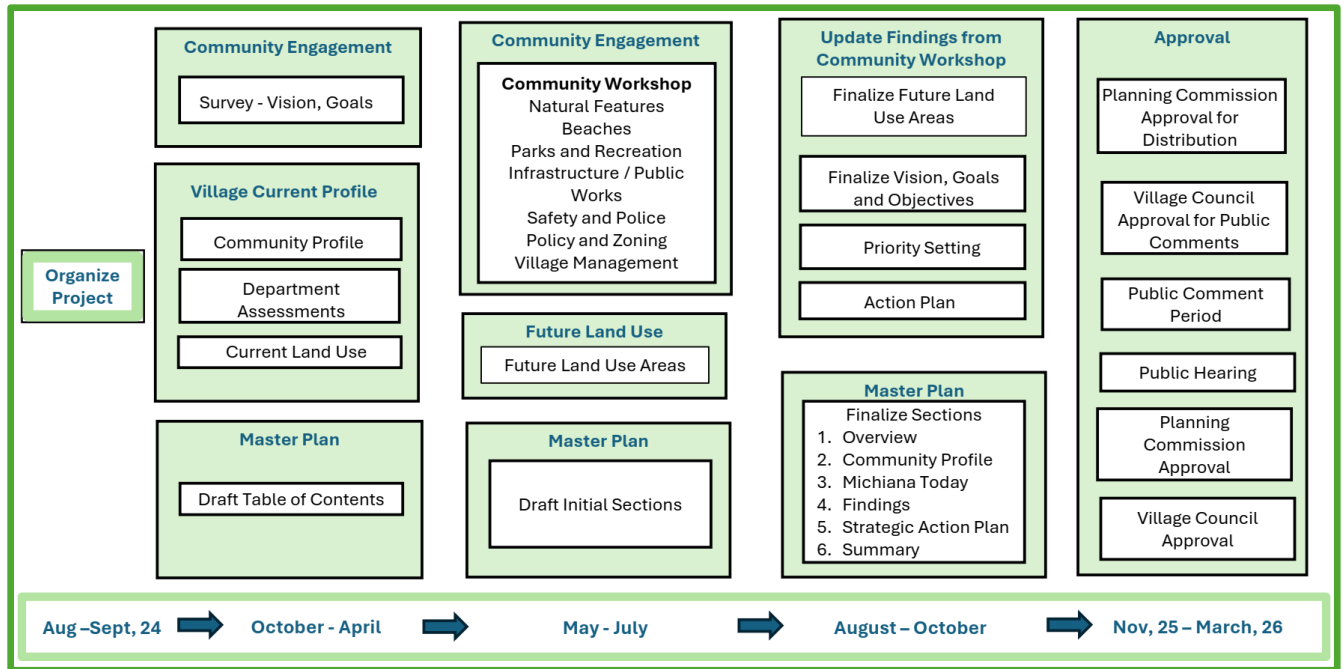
Organize Project

Community Engagement

Survey - Vision, Goals

Village Current Profile

Community Profile

Department Assessments

Current Land Use

Master Plan

Draft Table of Contents

Community Engagement

Community Workshop
Natural Features
Beaches
Parks and Recreation
Infrastructure / Public Works
Safety and Police
Policy and Zoning
Village Management

Future Land Use

Future Land Use Areas

Master Plan

Draft Initial Sections

Update Findings from Community Workshop

Finalize Future Land Use Areas

Finalize Vision, Goals and Objectives

Priority Setting

Action Plan

Master Plan

Finalize Sections
1. Overview
2. Community Profile
3. Michiana Today
4. Findings
5. Strategic Action Plan
6. Summary

Approval

Planning Commission Approval for Distribution

Village Council Approval for Public Comments

Public Comment Period

Public Hearing

Planning Commission Approval

Village Council Approval

Aug –Sept, 24 | October - April | May - July | August – October | Nov, 25 – March, 26